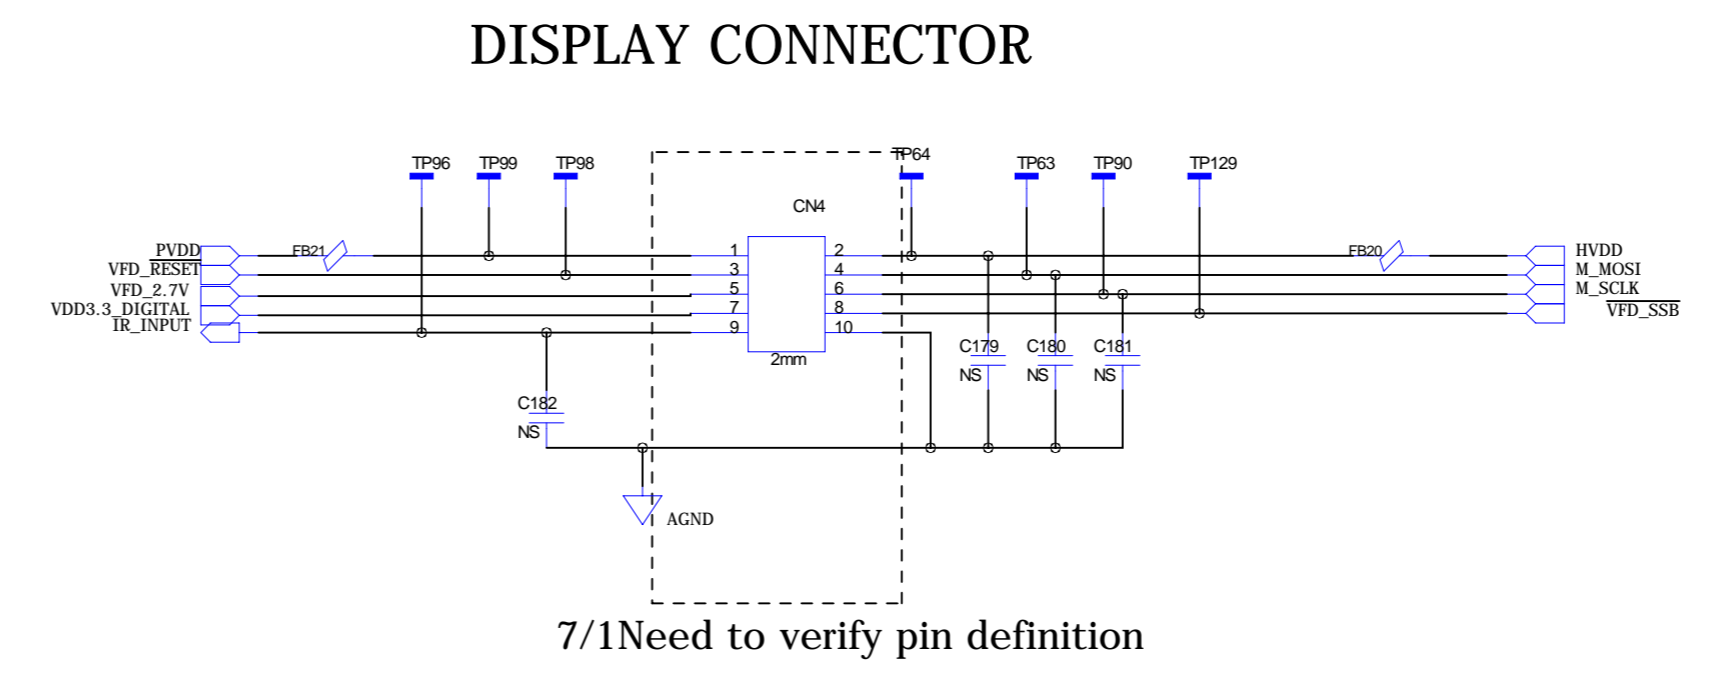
DISPLAY CONNECTOR

TP96 TP99 TP98 TP64 TP63 TP90 TP129

CN4

PVDD
VFD_$\overline{RESET}$
VFD_2.7V
VDD3.3_DIGITAL
IR_INPUT

FB21

1 2
3 4
5 6
7 8
9 10

2mm

FB20

HVDD
M_MOSI
M_SCLK
$\overline{VFD\_SSB}$

C179 NS
C180 NS
C181 NS

C182 NS

AGND

7/1Need to verify pin definition